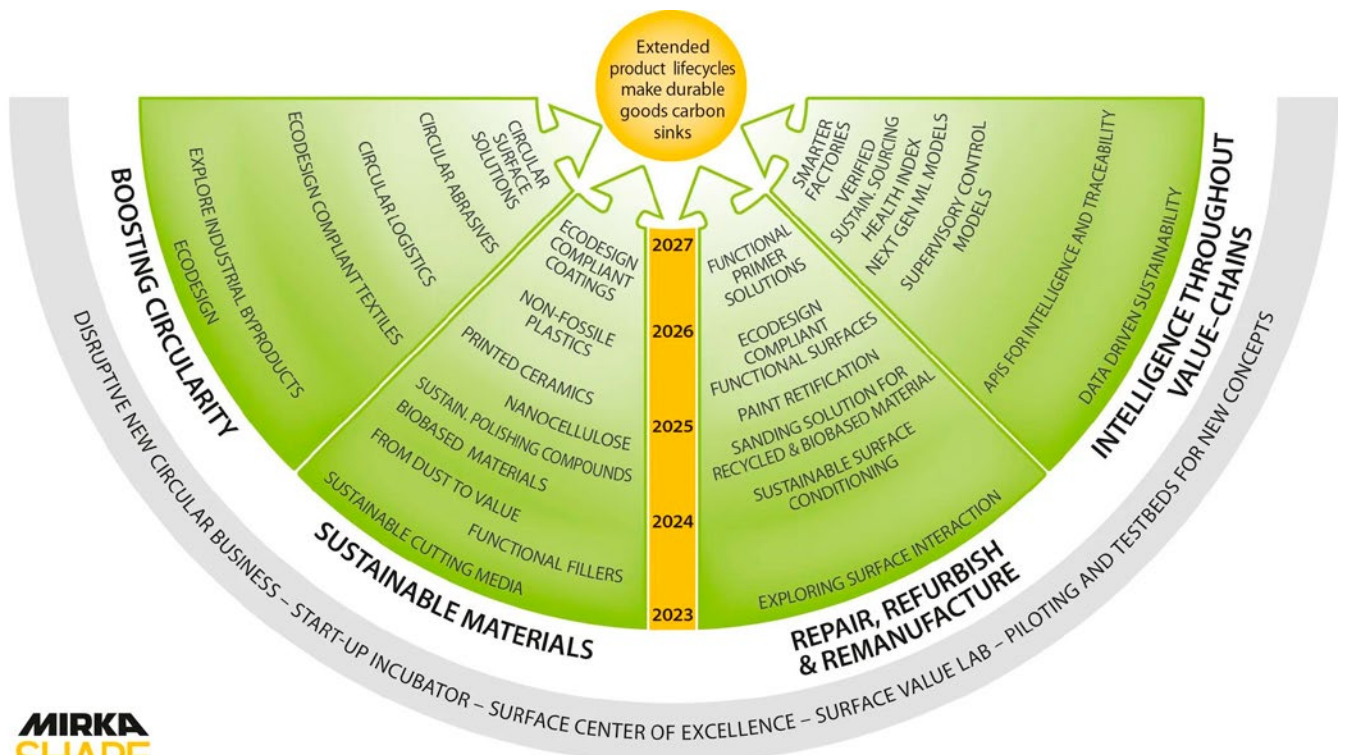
Extended product lifecycles make durable goods carbon sinks

BOOSTING CIRCULARITY

ECODESIGN

EXPLORE INDUSTRIAL BYPRODUCTS

ECODESIGN COMPLIANT TEXTILES

CIRCULAR LOGISTICS

CIRCULAR ABRASIVES

CIRCULAR SURFACE SOLUTIONS

SUSTAINABLE MATERIALS

ECODESIGN COMPLIANT COATINGS

NON-FOSSILE PLASTICS

PRINTED CERAMICS

NANOCELLULOSE

SUSTAIN. POLISHING COMPOUNDS

BIOBASED MATERIALS

FROM DUST TO VALUE

FUNCTIONAL FILLERS

SUSTAINABLE CUTTING MEDIA

2027

2026

2025

2024

2023

REPAIR, REFURBISH & REMANUFACTURE

FUNCTIONAL PRIMER SOLUTIONS

ECODESIGN COMPLIANT FUNCTIONAL SURFACES

PAINT RETIFICATION

SANDING SOLUTION FOR RECYCLED & BIOBASED MATERIAL

SUSTAINABLE SURFACE CONDITIONING

EXPLORING SURFACE INTERACTION

INTELLIGENCE THROUGHOUT VALUE-CHAINS

SMARTER FACTORIES

VERIFIED SUSTAIN. SOURCING

HEALTH INDEX

NEXT GEN ML MODELS

SUPERVISORY CONTROL MODELS

APIS FOR INTELLIGENCE AND TRACEABILITY

DATA DRIVEN SUSTAINABILITY

DISRUPTIVE NEW CIRCULAR BUSINESS – START-UP INCUBATOR – SURFACE CENTER OF EXCELLENCE – SURFACE VALUE LAB – PILOTING AND TESTBEDS FOR NEW CONCEPTS

MIRKA
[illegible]